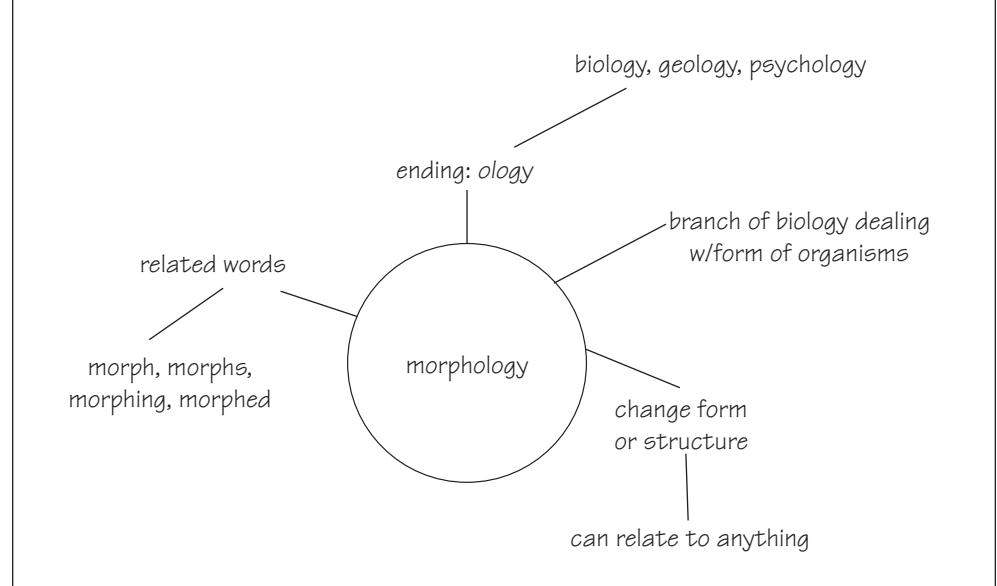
biology, geology, psychology

ending: ology

branch of biology dealing w/form of organisms

related words

morph, morphs, morphing, morphed

morphology

change form or structure

can relate to anything